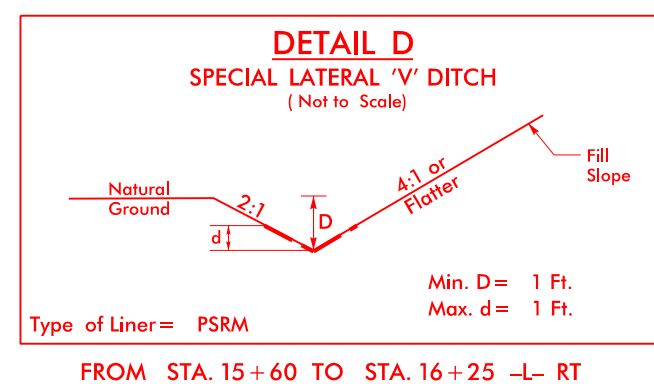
DETAIL D

SPECIAL LATERAL 'V' DITCH

( Not to Scale)

Natural Ground

2:1

d

D

4:1 or Flatter

Fill Slope

Min. D = 1 Ft.

Max. d = 1 Ft.

Type of Liner = PSRM

FROM STA. 15 + 60 TO STA. 16 + 25 –L– RT